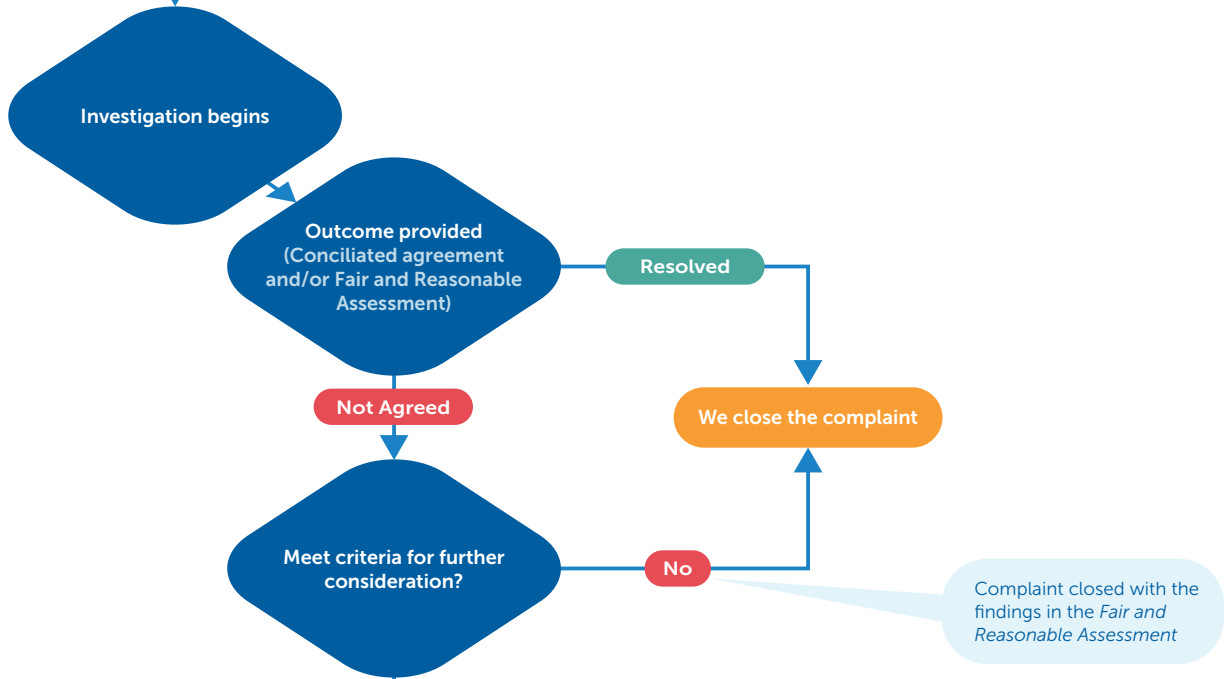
Investigation begins

Outcome provided
(Conciliated agreement and/or Fair and Reasonable Assessment)

Resolved

Not Agreed

We close the complaint

Meet criteria for further consideration?

No

Complaint closed with the findings in the *Fair and Reasonable Assessment*